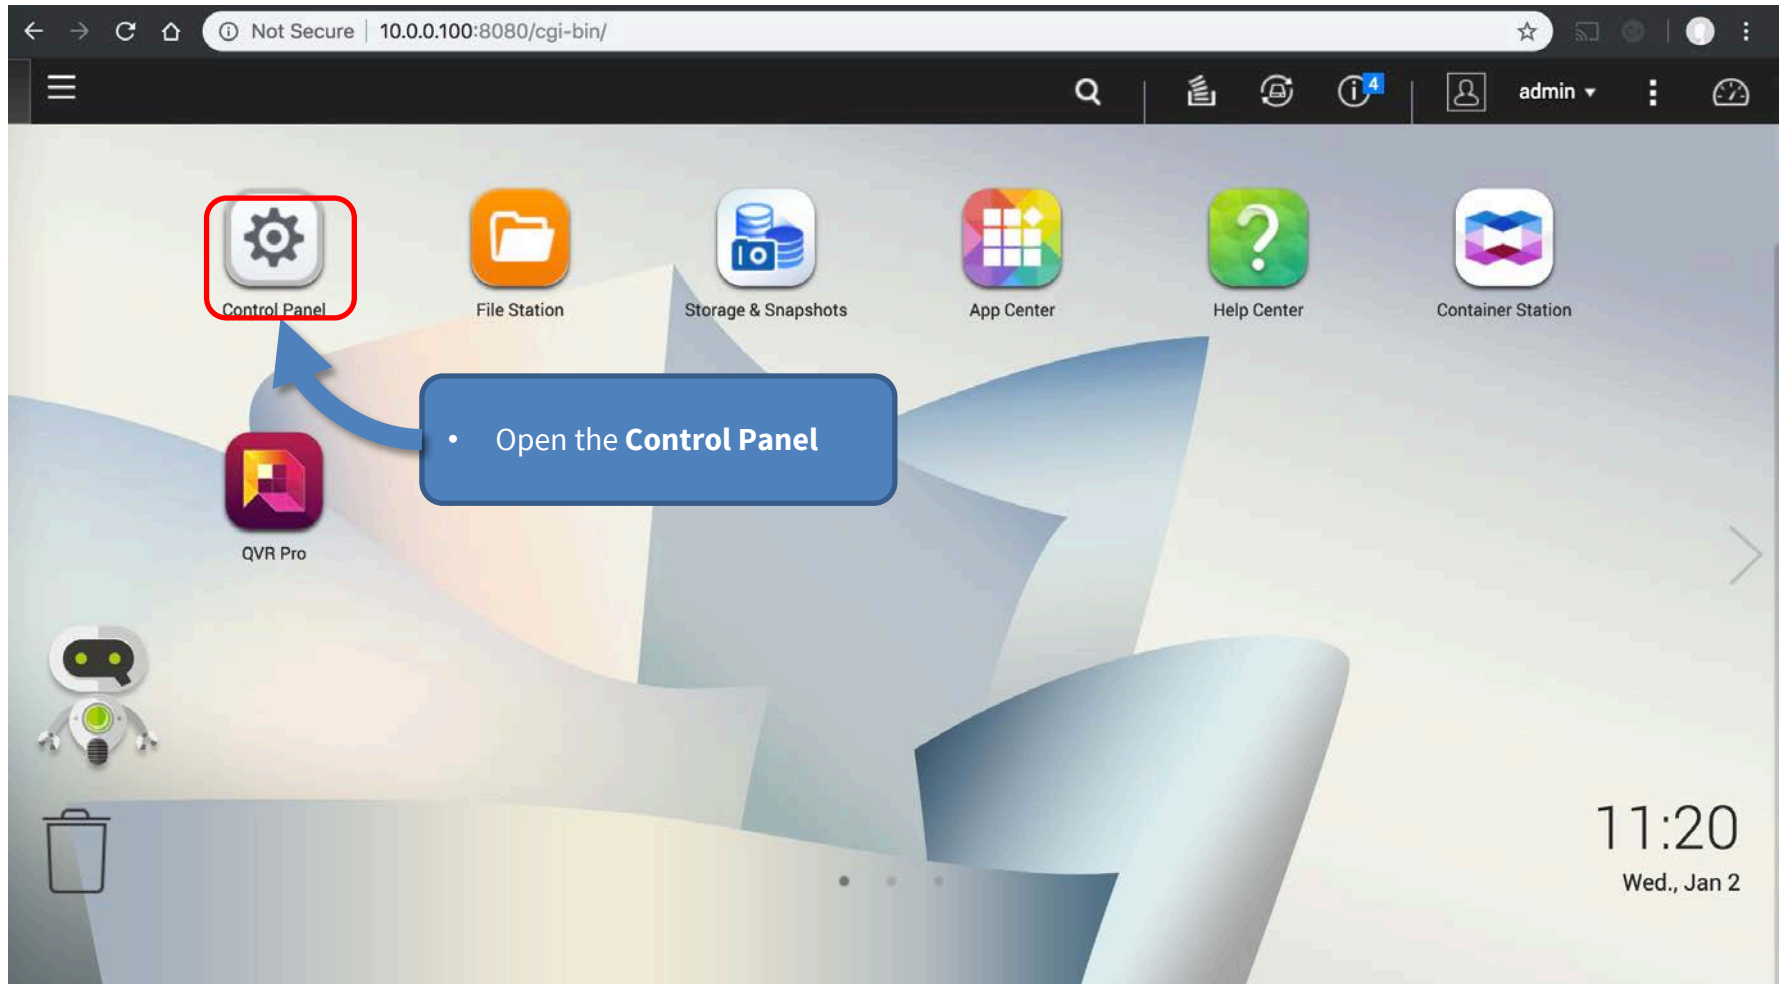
Not Secure | 10.0.0.100:8080/cgi-bin/

4

admin

Control Panel

File Station

Storage & Snapshots

App Center

Help Center

Container Station

• Open the **Control Panel**

QVR Pro

11:20

Wed., Jan 2